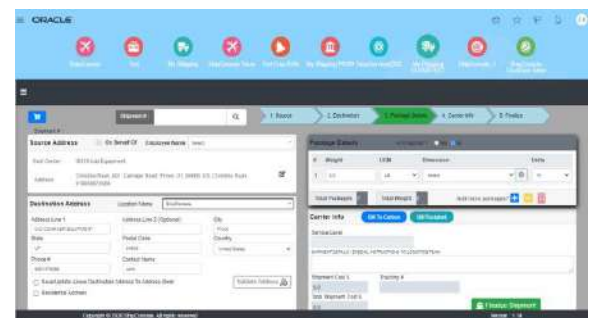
ORACLE

Shipment #

1. Source

2. Destination

3. Package Details

4. Carrier Info

5. Finalize

Source Address

On Behalf Of

Employee Name

Destination Address

Location Name

Address Line 1

Address Line 2 (Optional)

City

State

Postal Code

Country

Phone #

Contact Name

Residential Address

Validate Address

Package Details

#

Weight

UOM

Dimension

Units

1

Total Packages

Total Weight

Add more packages

Carrier Info

Service Level

Shipment Cost

Tracking #

Total Shipment Cost

Finalize Shipment

Copyright © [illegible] Oracle. All rights reserved.